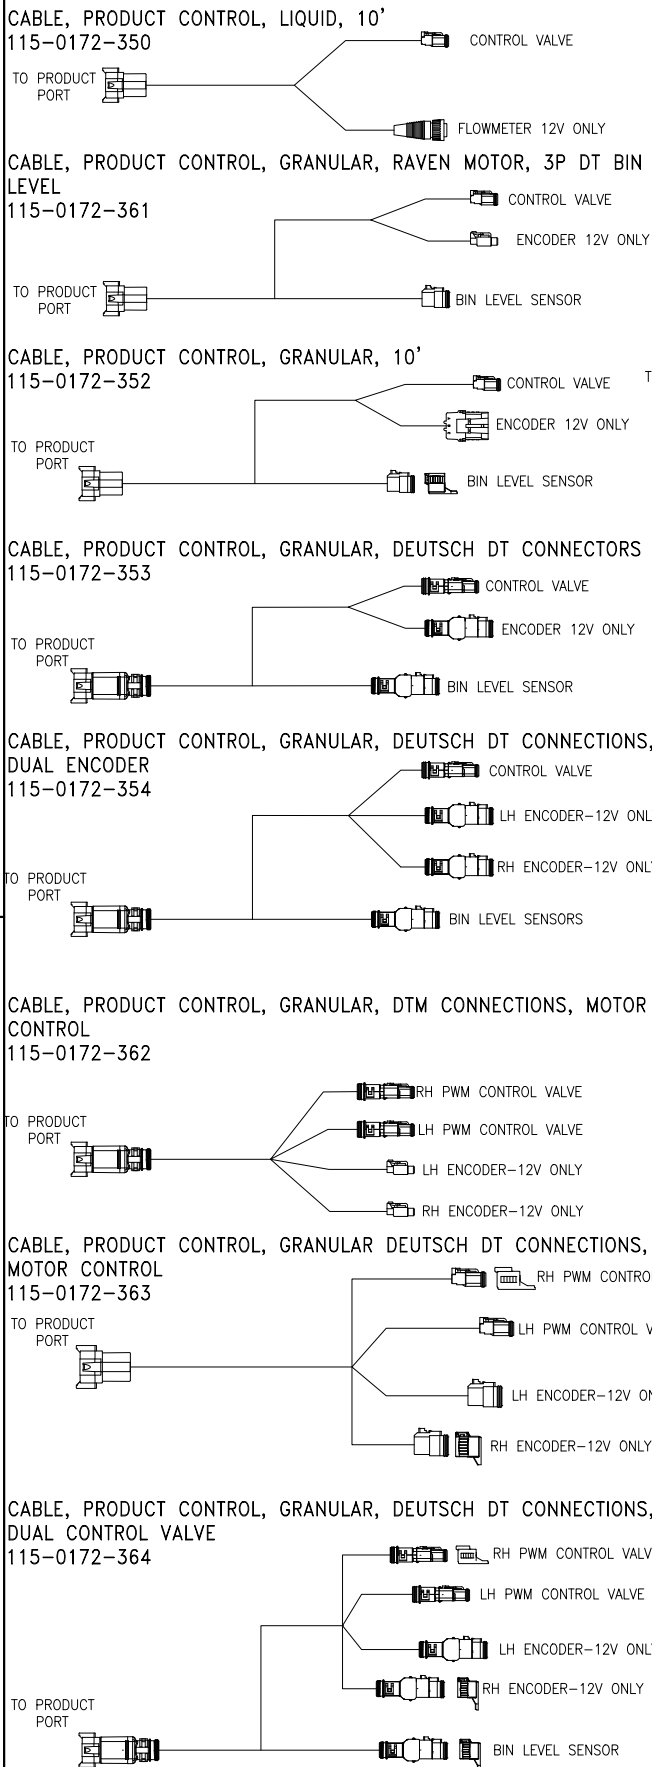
CABLE, PRODUCT CONTROL, LIQUID, 10'
115-0172-350

TO PRODUCT PORT

CONTROL VALVE

FLOWMETER 12V ONLY

CABLE, PRODUCT CONTROL, GRANULAR, RAVEN MOTOR, 3P DT BIN LEVEL
115-0172-361

CONTROL VALVE

ENCODER 12V ONLY

TO PRODUCT PORT

BIN LEVEL SENSOR

CABLE, PRODUCT CONTROL, GRANULAR, 10'
115-0172-352

CONTROL VALVE

T

ENCODER 12V ONLY

TO PRODUCT PORT

BIN LEVEL SENSOR

CABLE, PRODUCT CONTROL, GRANULAR, DEUTSCH DT CONNECTORS
115-0172-353

CONTROL VALVE

ENCODER 12V ONLY

TO PRODUCT PORT

BIN LEVEL SENSOR

CABLE, PRODUCT CONTROL, GRANULAR, DEUTSCH DT CONNECTIONS, DUAL ENCODER
115-0172-354

CONTROL VALVE

LH ENCODER-12V ONL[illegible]

RH ENCODER-12V ONL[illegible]

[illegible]O PRODUCT PORT

BIN LEVEL SENSORS

CABLE, PRODUCT CONTROL, GRANULAR, DTM CONNECTIONS, MOTOR CONTROL
115-0172-362

RH PWM CONTROL VALVE

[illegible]O PRODUCT PORT

LH PWM CONTROL VALVE

LH ENCODER-12V ONLY

RH ENCODER-12V ONLY

CABLE, PRODUCT CONTROL, GRANULAR DEUTSCH DT CONNECTIONS, MOTOR CONTROL
115-0172-363

RH PWM CONTRO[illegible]

TO PRODUCT PORT

LH PWM CONTROL V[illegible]

LH ENCODER-12V ON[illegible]

RH ENCODER-12V ONLY

CABLE, PRODUCT CONTROL, GRANULAR, DEUTSCH DT CONNECTIONS, DUAL CONTROL VALVE
115-0172-364

RH PWM CONTROL VALV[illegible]

LH PWM CONTROL VALVE

LH ENCODER-12V ONL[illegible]

RH ENCODER-12V ONLY

TO PRODUCT PORT

BIN LEVEL SENSOR